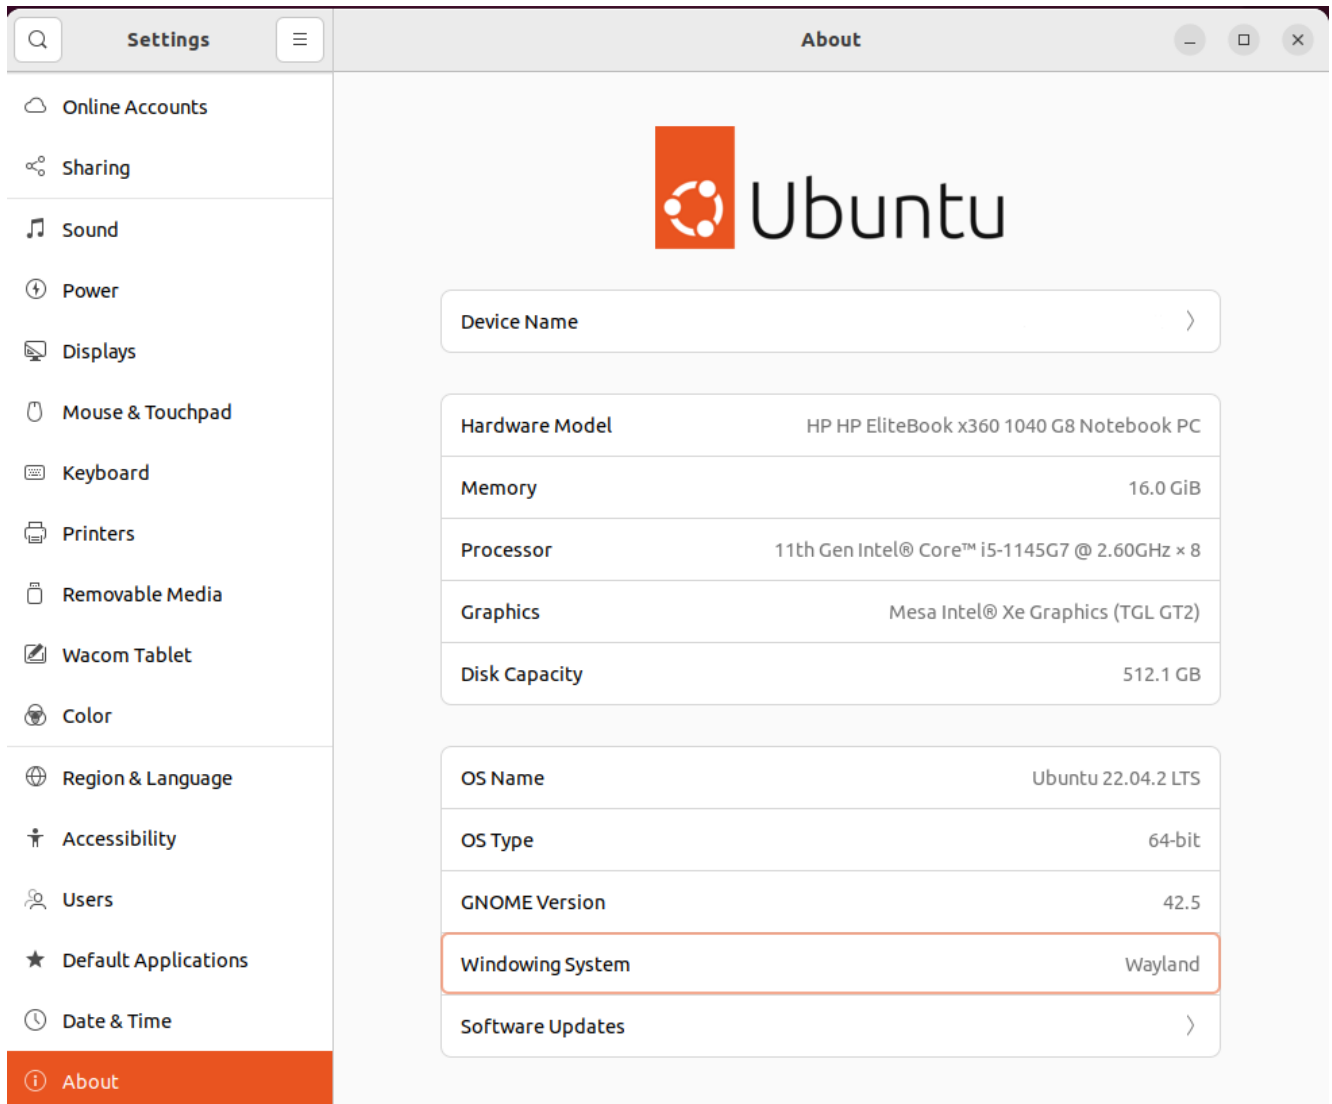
Settings

About

Online Accounts
Sharing
Sound
Power
Displays
Mouse & Touchpad
Keyboard
Printers
Removable Media
Wacom Tablet
Color
Region & Language
Accessibility
Users
Default Applications
Date & Time
About

Ubuntu

Device Name

| | |
|---|---|
| Hardware Model | HP HP EliteBook x360 1040 G8 Notebook PC |
| Memory | 16.0 GiB |
| Processor | 11th Gen Intel® Core™ i5-1145G7 @ 2.60GHz × 8 |
| Graphics | Mesa Intel® Xe Graphics (TGL GT2) |
| Disk Capacity | 512.1 GB |

| | |
|---|---|
| OS Name | Ubuntu 22.04.2 LTS |
| OS Type | 64-bit |
| GNOME Version | 42.5 |
| Windowing System | Wayland |

Software Updates